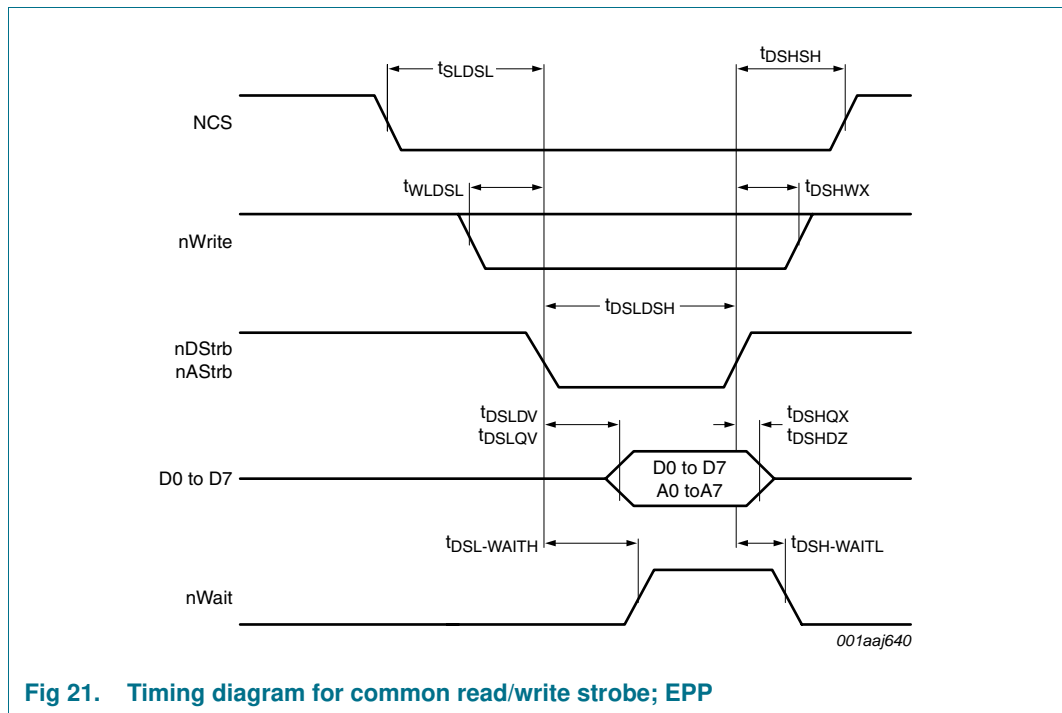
$t_{SLDSL}$

$t_{DSHSH}$

NCS

$t_{WLDSL}$

$t_{DSHWX}$

nWrite

$t_{DSLDSH}$

nDStrb
nAStrb

$t_{DSLDV}$
$t_{DSLQV}$

$t_{DSHQX}$
$t_{DSHDZ}$

D0 to D7

D0 to D7
A0 toA7

$t_{DSL-WAITH}$

$t_{DSH-WAITL}$

nWait

001aaj640

Fig 21. Timing diagram for common read/write strobe; EPP